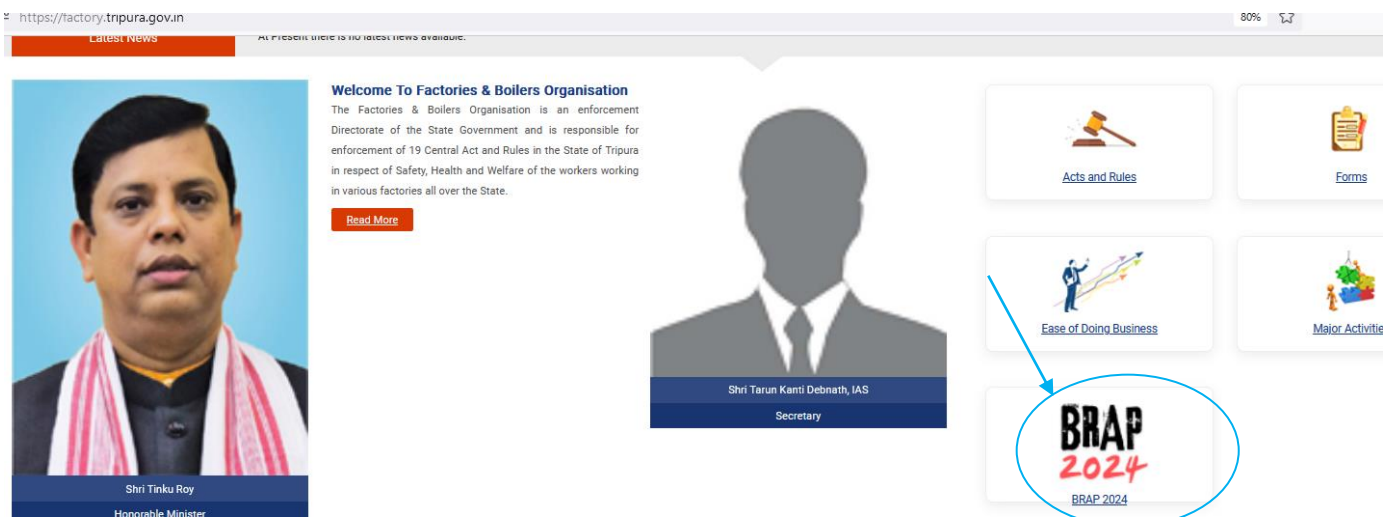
https://factory.tripura.gov.in

80%

Latest News

At Present there is no latest news available.

Welcome To Factories & Boilers Organisation

The Factories & Boilers Organisation is an enforcement Directorate of the State Government and is responsible for enforcement of 19 Central Act and Rules in the State of Tripura in respect of Safety, Health and Welfare of the workers working in various factories all over the State.

Read More

Shri Tinku Roy

Honorable Minister

Shri Tarun Kanti Debnath, IAS

Secretary

Acts and Rules

Forms

Ease of Doing Business

Major Activiti

BRAP 2024

BRAP 2024